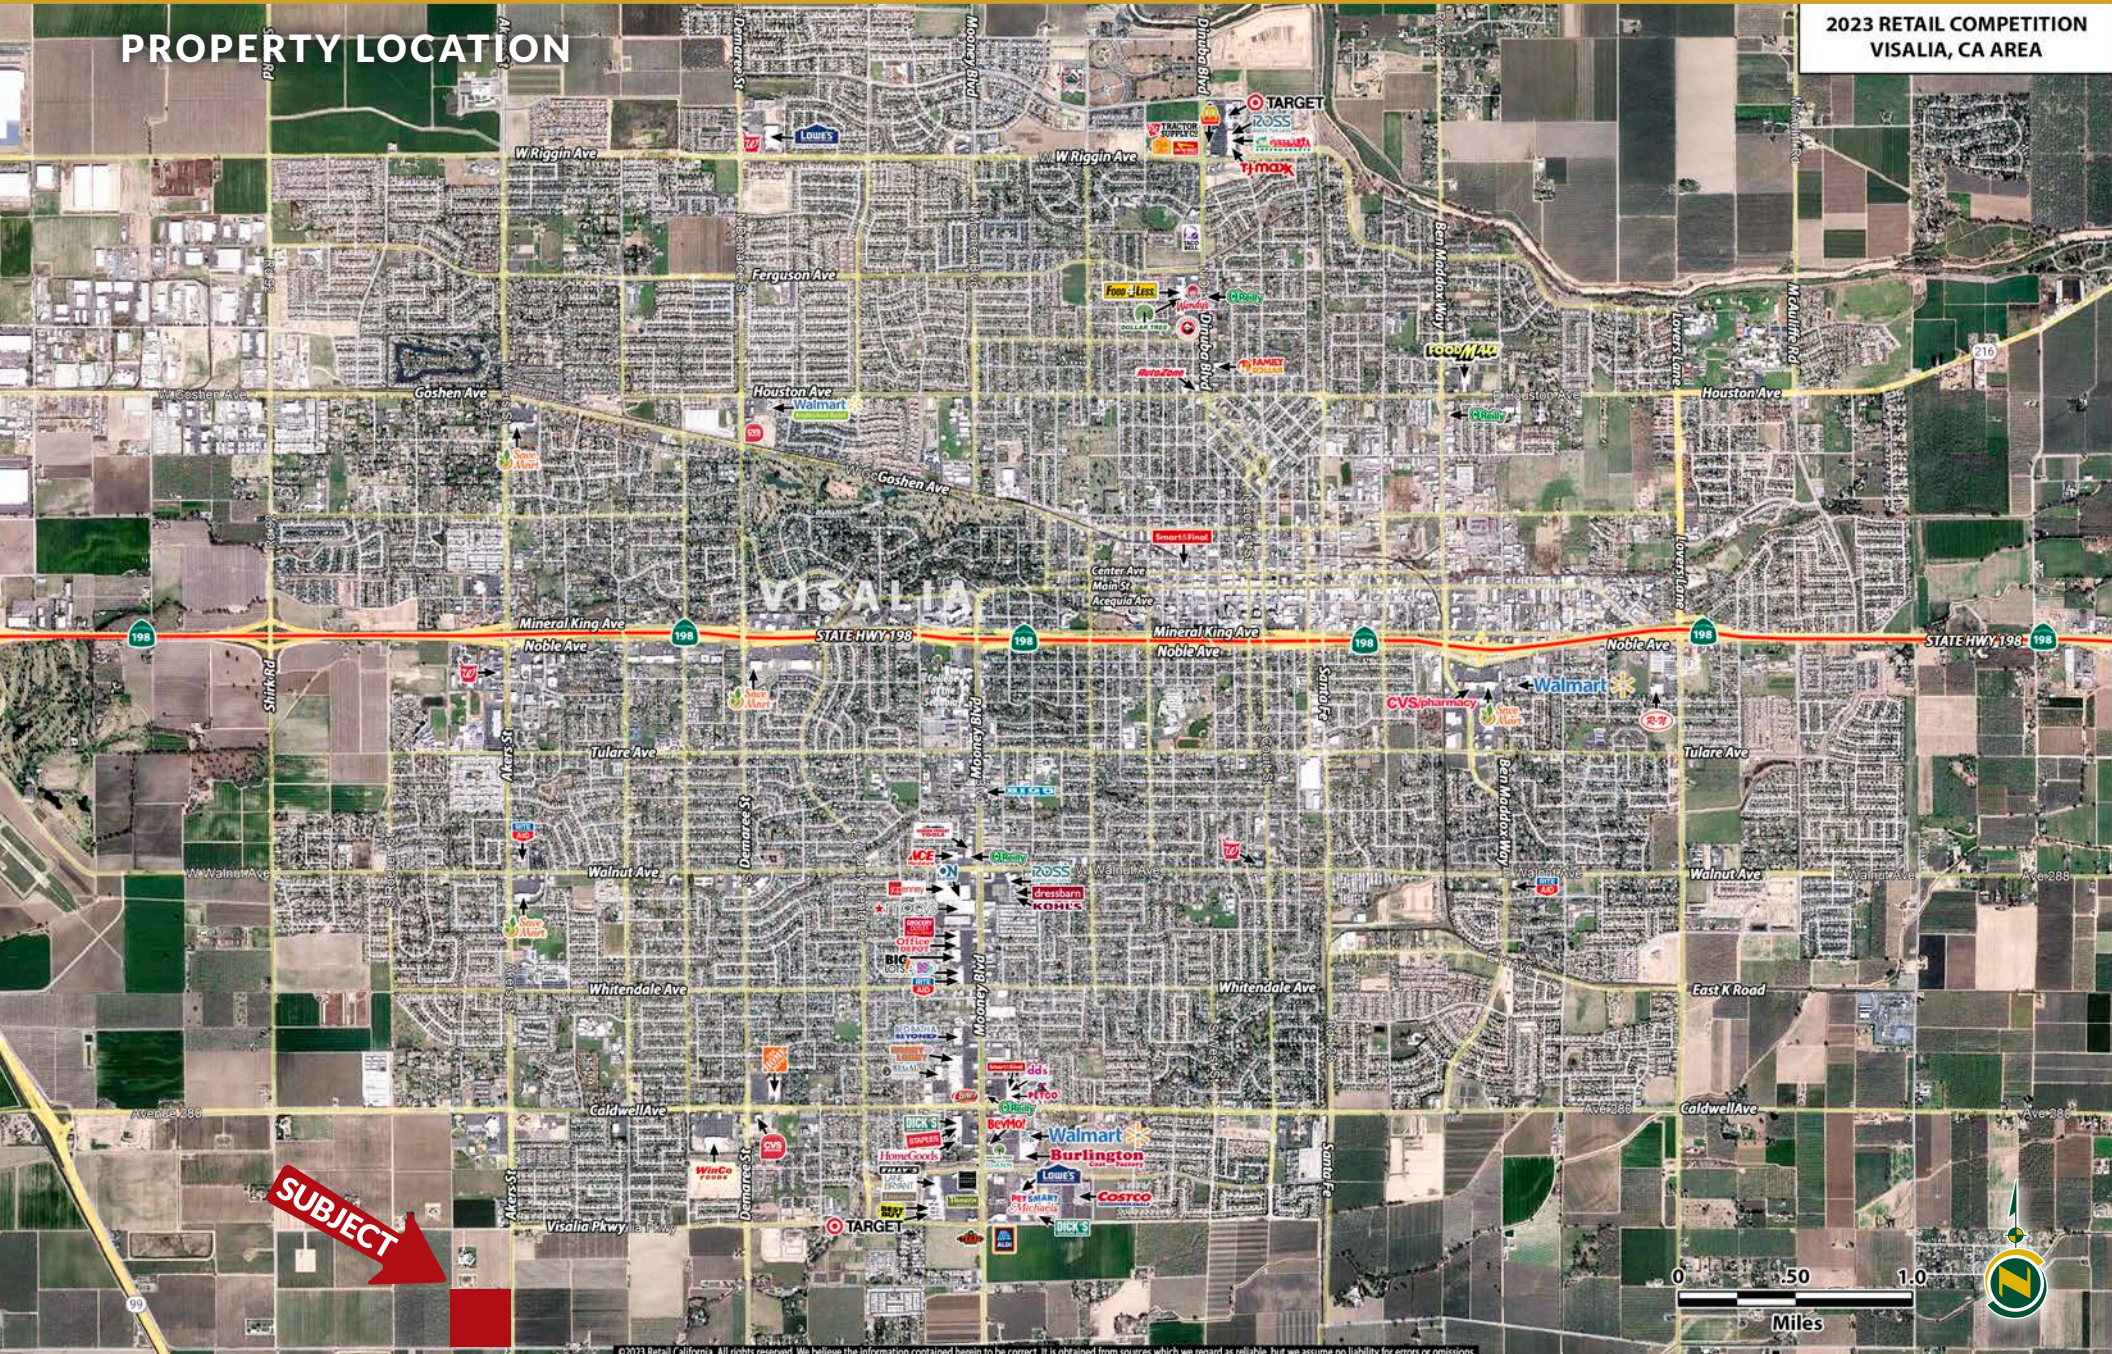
PROPERTY LOCATION

2023 RETAIL COMPETITION
VISALIA, CA AREA

W Riggin Ave
W Riggin Ave
Ferguson Ave
Goshen Ave
Houston Ave
Houston Ave
Goshen Ave
Center Ave
Main St
Acequia Ave
VISALIA
Mineral King Ave
Noble Ave
STATE HWY 198
Mineral King Ave
Noble Ave
Noble Ave
STATE HWY 198
198
198
198
198
198
198
Tulare Ave
Tulare Ave
Walnut Ave
Walnut Ave
W Walnut Ave
Whitendale Ave
Whitendale Ave
East K Road
CaldwellAve
CaldwellAve
Ave 280
Visalia Pkwy
Shirk Rd
Akers St
Demaree St
Mooney Blvd
Dinuba Blvd
Ben Maddox Way
Santa Fe
Lovers Lane
McAuliff Rd
99
216

TARGET
ROSS
LOWE'S
TJ·MAXX
FOOD 4 LESS
AutoZone
TARGET
Walmart
Save Mart
FOOD MAXX
Smart&Final
Walmart
CVS/pharmacy
Save Mart
ROSS
dressbarn
KOHLS
BEYOND
Burlington
Walmart
BevMo!
DICK'S
STAPLES
HomeGoods
LOWE'S
COSTCO
PETSMART
WinCo FOODS
CVS
TARGET
DICK'S
ACE

SUBJECT

0 .50 1.0
Miles

N

©2023 Retail California. All rights reserved. We believe the information contained herein to be correct. It is obtained from sources which we regard as reliable, but we assume no liability for errors or omissions.